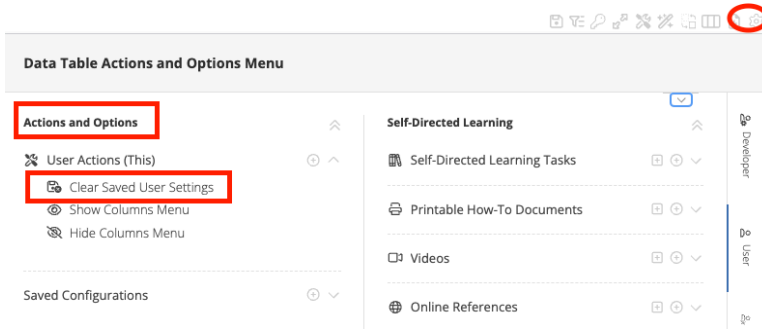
Data Table Actions and Options Menu

Actions and Options

User Actions (This)

Clear Saved User Settings

Show Columns Menu

Hide Columns Menu

Saved Configurations

Self-Directed Learning

Self-Directed Learning Tasks

Printable How-To Documents

Videos

Online References

Developer

User